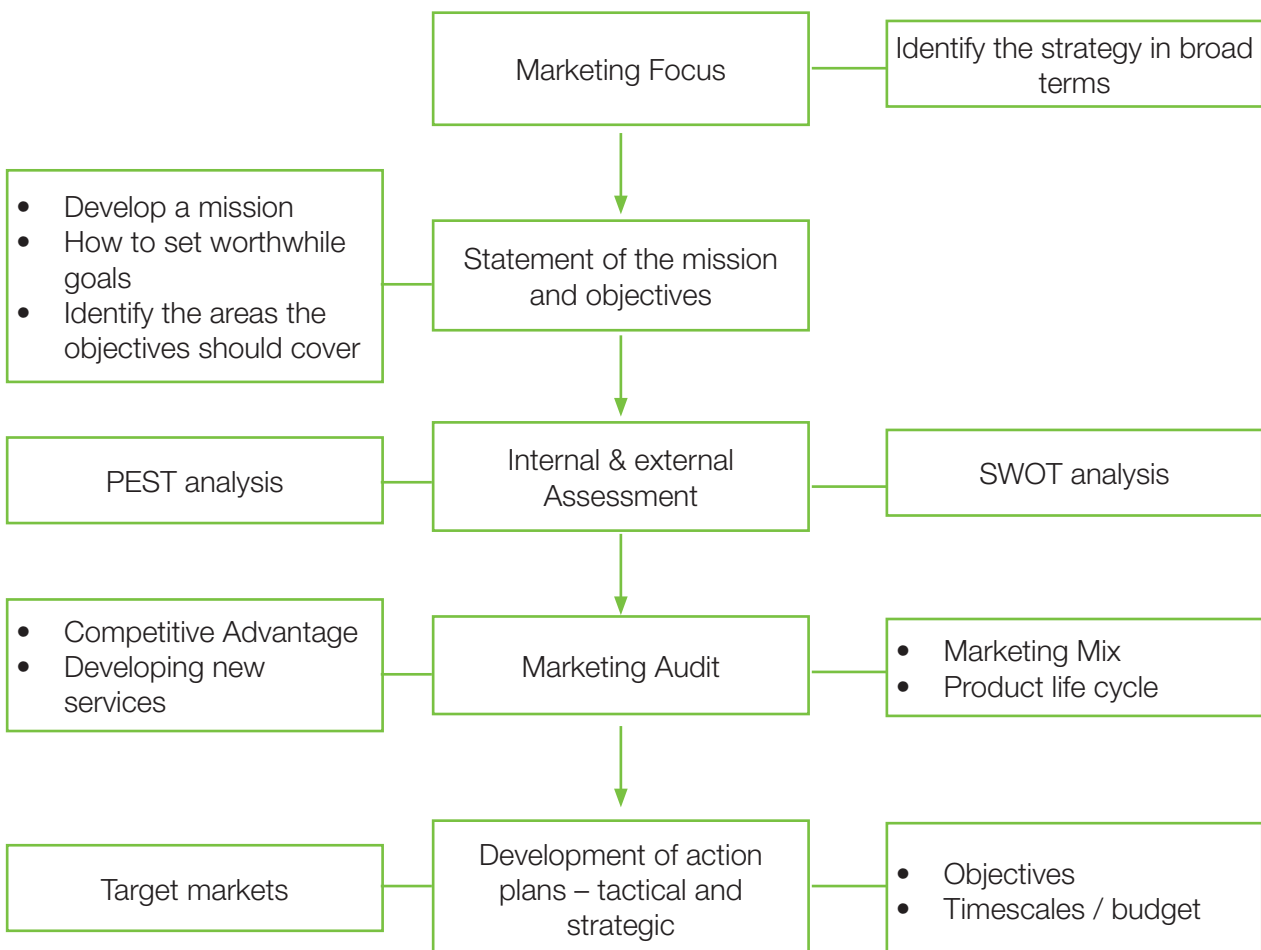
Marketing Focus

Identify the strategy in broad terms

- Develop a mission
- How to set worthwhile goals
- Identify the areas the objectives should cover

Statement of the mission and objectives

PEST analysis

Internal & external Assessment

SWOT analysis

- Competitive Advantage
- Developing new services

Marketing Audit

- Marketing Mix
- Product life cycle

Target markets

Development of action plans – tactical and strategic

- Objectives
- Timescales / budget